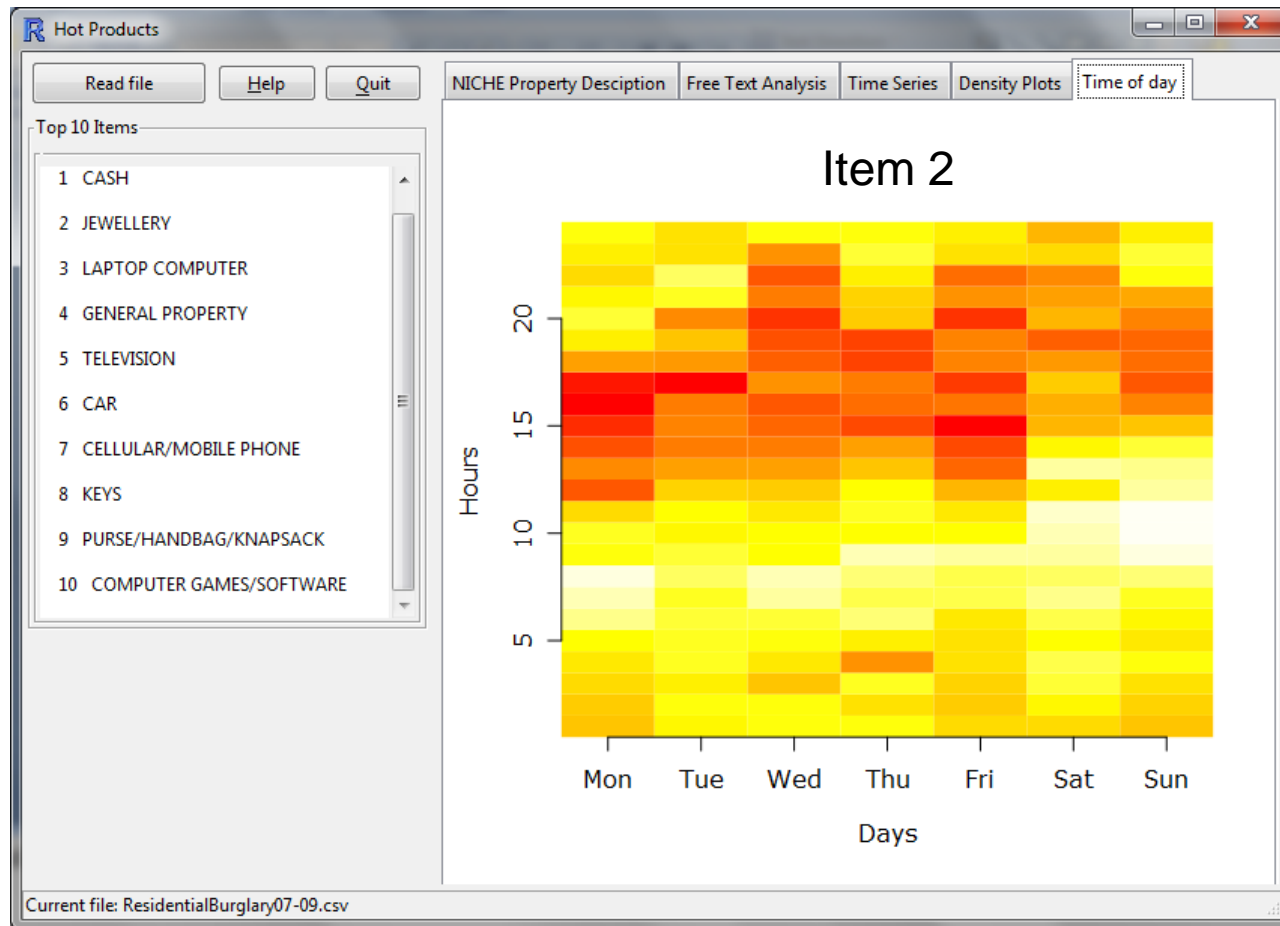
Hot Products

Read file
Help
Quit

Top 10 Items
1 CASH
2 JEWELLERY
3 LAPTOP COMPUTER
4 GENERAL PROPERTY
5 TELEVISION
6 CAR
7 CELLULAR/MOBILE PHONE
8 KEYS
9 PURSE/HANDBAG/KNAPSACK
10 COMPUTER GAMES/SOFTWARE

NICHE Property Desciption | Free Text Analysis | Time Series | Density Plots | Time of day

Item 2

Hours
20
15
10
5

Mon Tue Wed Thu Fri Sat Sun

Days

Current file: ResidentialBurglary07-09.csv